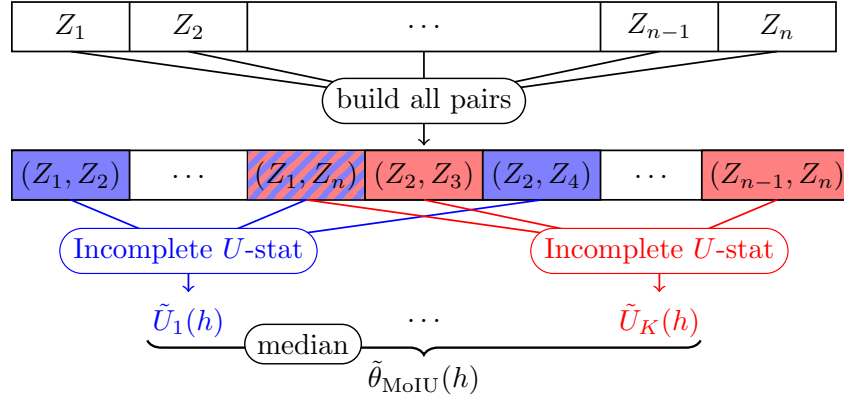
| $Z_1$ | $Z_2$ | $\cdots$ | $Z_{n-1}$ | $Z_n$ |
|---|---|---|---|---|

build all pairs

| $(Z_1, Z_2)$ | $\cdots$ | $(Z_1, Z_n)$ | $(Z_2, Z_3)$ | $(Z_2, Z_4)$ | $\cdots$ | $(Z_{n-1}, Z_n)$ |
|---|---|---|---|---|---|---|

Incomplete $U$-stat

Incomplete $U$-stat

$\tilde{U}_1(h)$ $\cdots$ $\tilde{U}_K(h)$

median

$\tilde{\theta}_{\text{MoIU}}(h)$